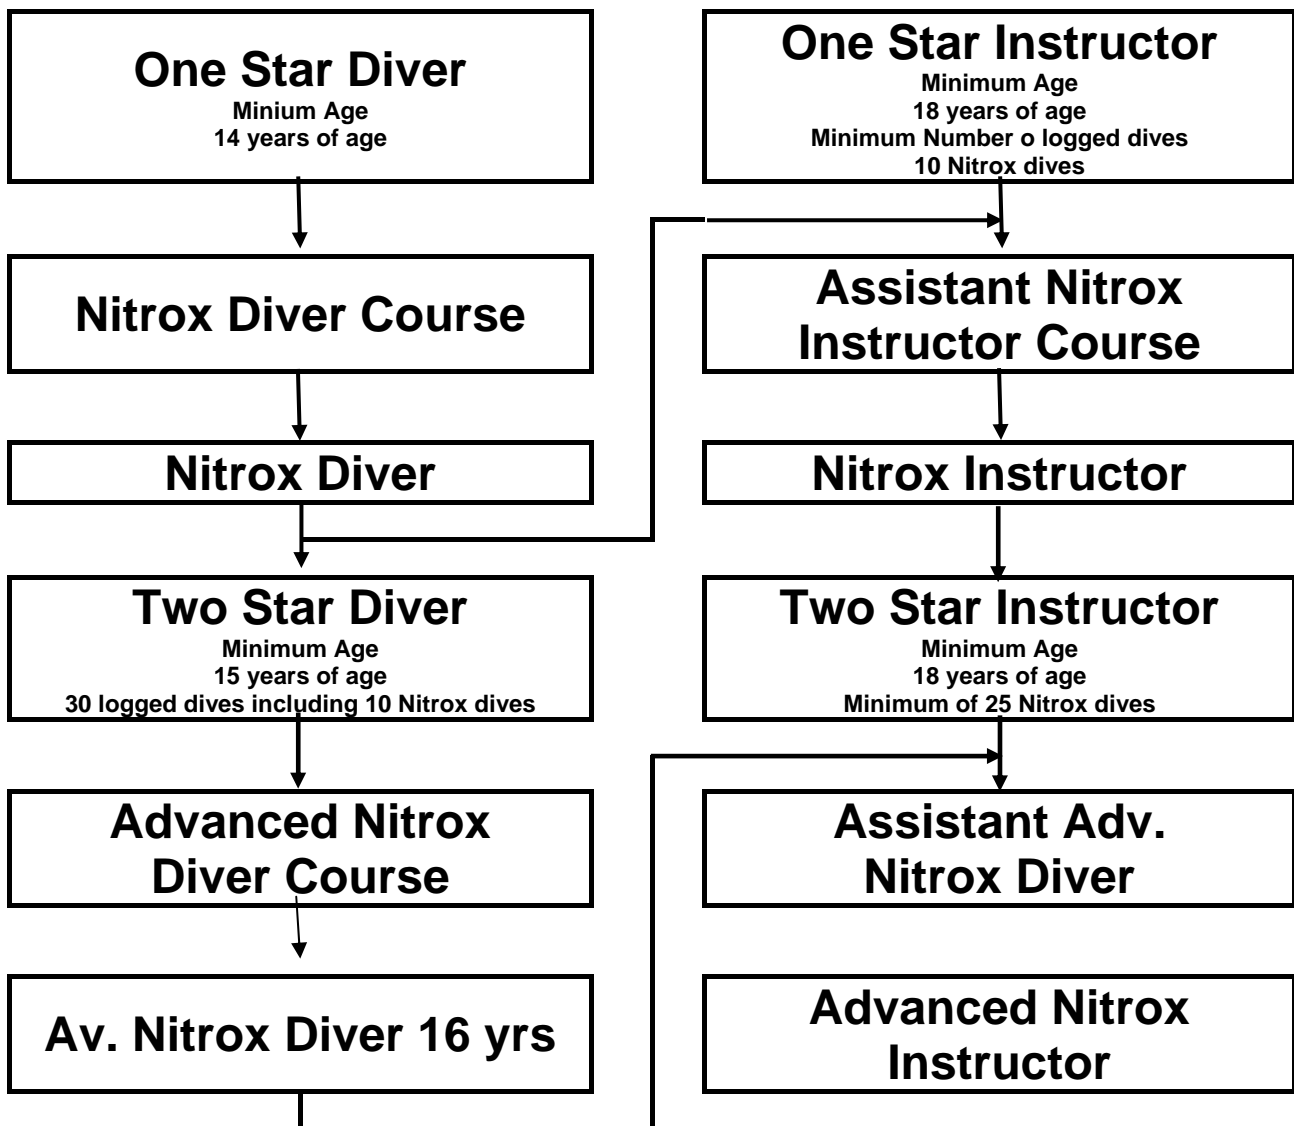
One Star Diver
Minium Age
14 years of age

Nitrox Diver Course

Nitrox Diver

Two Star Diver
Minimum Age
15 years of age
30 logged dives including 10 Nitrox dives

Advanced Nitrox Diver Course

Av. Nitrox Diver 16 yrs

One Star Instructor
Minimum Age
18 years of age
Minimum Number o logged dives
10 Nitrox dives

Assistant Nitrox Instructor Course

Nitrox Instructor

Two Star Instructor
Minimum Age
18 years of age
Minimum of 25 Nitrox dives

Assistant Adv. Nitrox Diver

Advanced Nitrox Instructor